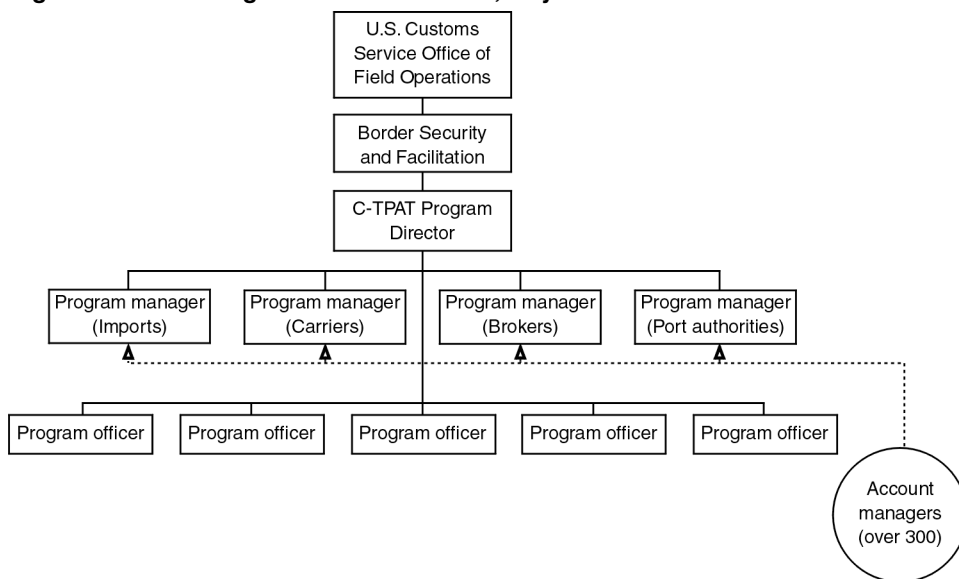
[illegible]

U.S. Customs Service Office of Field Operations

Border Security and Facilitation

C-TPAT Program Director

Program manager (Imports)

Program manager (Carriers)

Program manager (Brokers)

Program manager (Port authorities)

Program officer

Program officer

Program officer

Program officer

Program officer

Account managers (over 300)